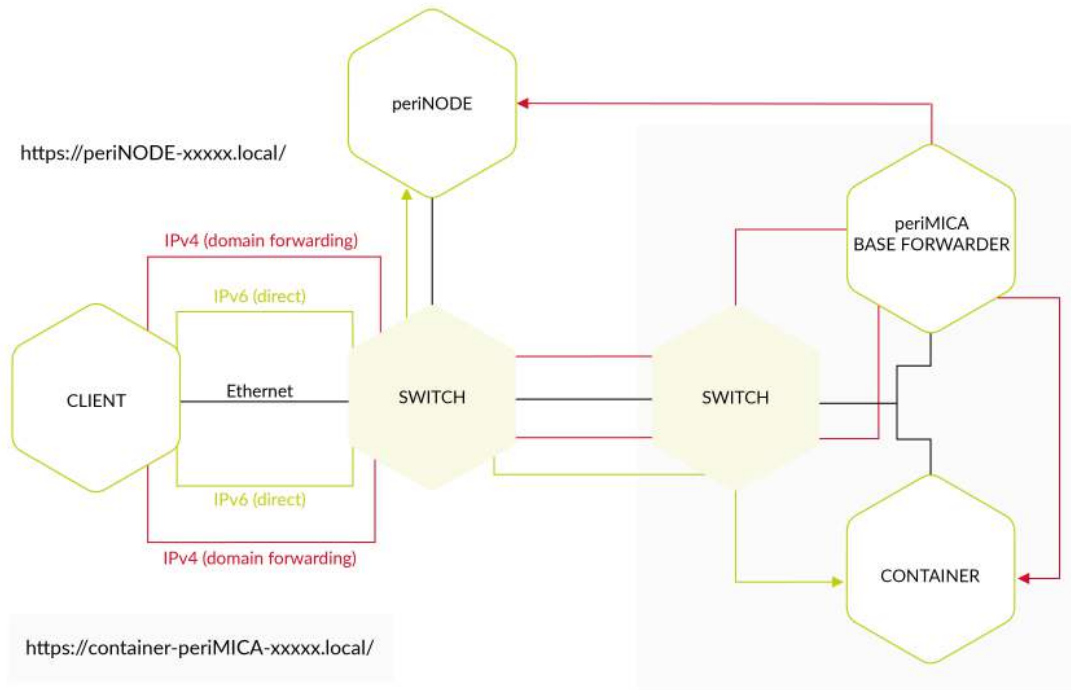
periNODE

https://periNODE-xxxxx.local/

IPv4 (domain forwarding)

IPv6 (direct)

CLIENT

Ethernet

SWITCH

SWITCH

periMICA BASE FORWARDER

IPv6 (direct)

IPv4 (domain forwarding)

CONTAINER

https://container-periMICA-xxxxx.local/